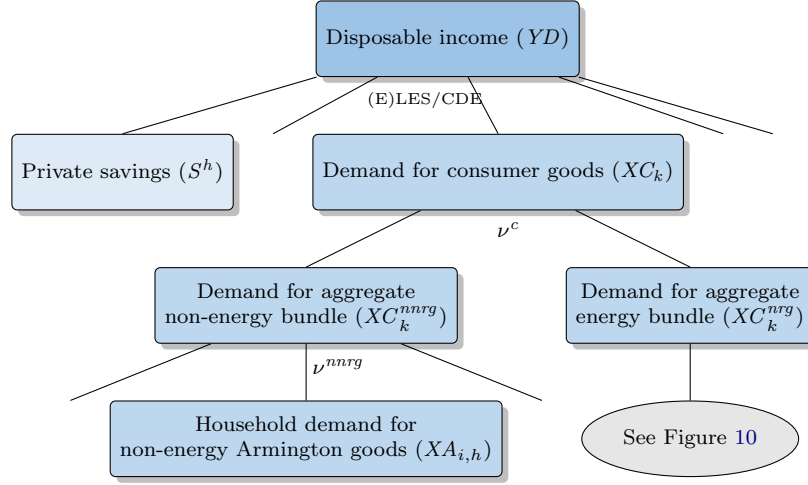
Disposable income ($YD$)

(E)LES/CDE

Private savings ($S^h$)

Demand for consumer goods ($XC_k$)

$\nu^c$

Demand for aggregate non-energy bundle ($XC_k^{nnrg}$)

$\nu^{nnrg}$

Demand for aggregate energy bundle ($XC_k^{nrg}$)

Household demand for non-energy Armington goods ($XA_{i,h}$)

See Figure 10